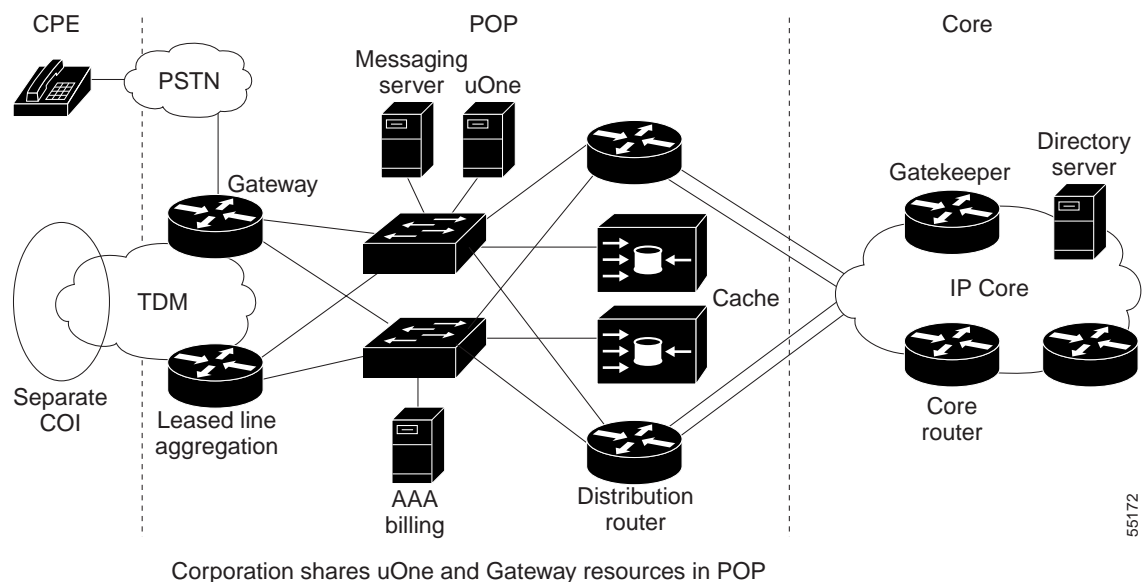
CPE

POP

Core

PSTN

Messaging server

uOne

Directory server

Gatekeeper

Gateway

TDM

Cache

IP Core

Separate COI

Leased line aggregation

Core router

AAA billing

Distribution router

55172

Corporation shares uOne and Gateway resources in POP